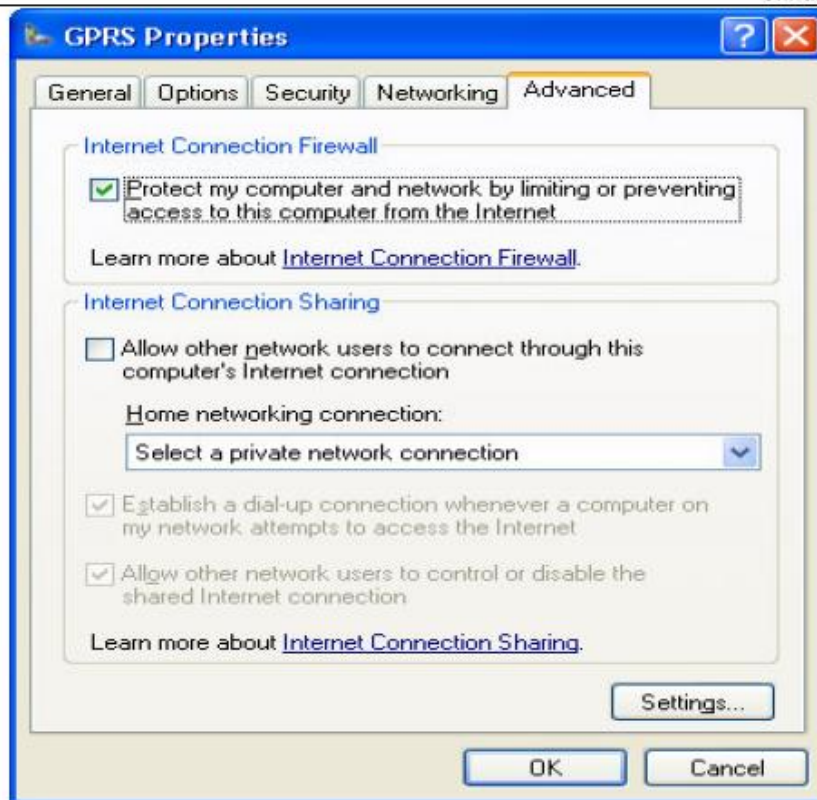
GPRS Properties

General | Options | Security | Networking | Advanced

Internet Connection Firewall

Protect my computer and network by limiting or preventing access to this computer from the Internet

Learn more about Internet Connection Firewall.

Internet Connection Sharing

Allow other network users to connect through this computer's Internet connection

Home networking connection:

Select a private network connection

Establish a dial-up connection whenever a computer on my network attempts to access the Internet

Allow other network users to control or disable the shared Internet connection

Learn more about Internet Connection Sharing.

Settings...

OK

Cancel